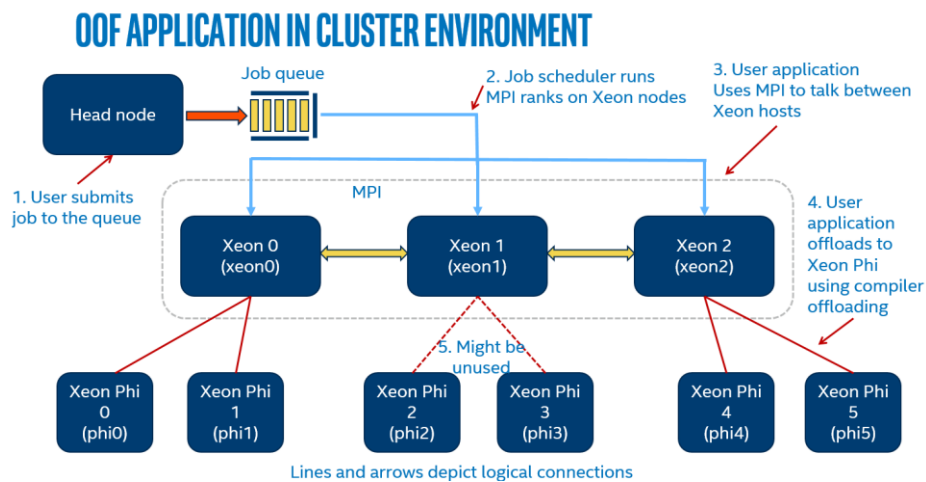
OOF APPLICATION IN CLUSTER ENVIRONMENT

Head node

Job queue

2. Job scheduler runs MPI ranks on Xeon nodes

3. User application Uses MPI to talk between Xeon hosts

1. User submits job to the queue

MPI

Xeon 0 (xeon0)

Xeon 1 (xeon1)

Xeon 2 (xeon2)

4. User application offloads to Xeon Phi using compiler offloading

5. Might be unused

Xeon Phi 0 (phi0)

Xeon Phi 1 (phi1)

Xeon Phi 2 (phi2)

Xeon Phi 3 (phi3)

Xeon Phi 4 (phi4)

Xeon Phi 5 (phi5)

Lines and arrows depict logical connections